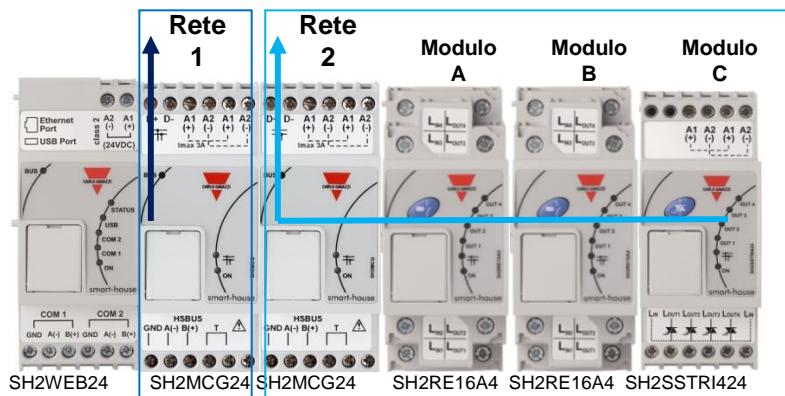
Rete 1

Rete 2

Modulo A

Modulo B

Modulo C

Ethernet Port
USB Port
class 2
A2 (-)
A1 (+)
(24VDC)
BUS
STATUS
USB
COM 2
COM 1
ON
smart-house
COM 1
GND A(-) B(+)
COM 2
A(-) B(+)

D+ D- A1 (+) A2 (-) A1 (+) A2 (-)
Imax 3A
BUS
ON
smart-house
HSBUS
GND A(-) B(+) T

D+ D- A1 (+) A2 (-) A1 (+) A2 (-)
Imax 3A
ON
smart-house

OUT 4
OUT 3
OUT 2
OUT 1
ON
smart-house

OUT 4
OUT 3
OUT 2
OUT 1
ON
smart-house

A1 (+) A2 (-) A1 (+) A2 (-)
OUT 4
OUT 3
OUT 2
OUT 1
ON
smart-house
LIN LOUT1 LOUT2 LOUT3 LOUT4 LIN

SH2WEB24 SH2MCG24 SH2MCG24 SH2RE16A4 SH2RE16A4 SH2SSTRI424